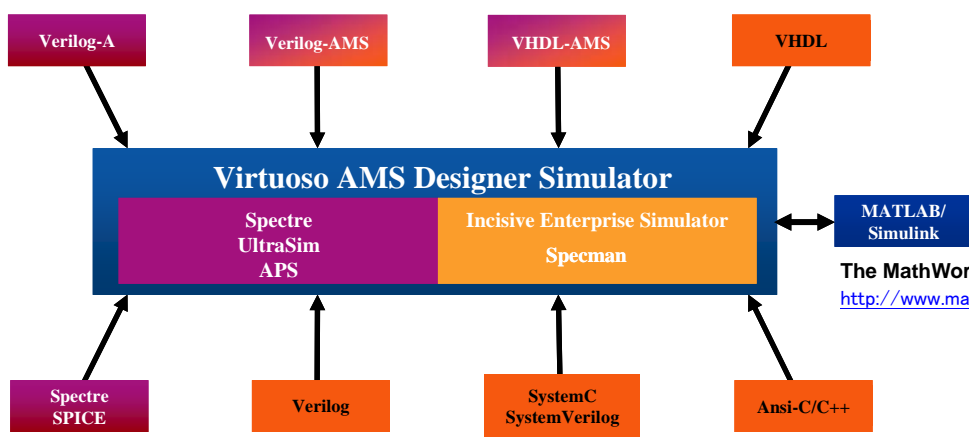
Verilog-A

Verilog-AMS

VHDL-AMS

VHDL

Virtuoso AMS Designer Simulator

Spectre
UltraSim
APS

Incisive Enterprise Simulator

Specman

MATLAB/
Simulink

The MathWor

http://www.ma

Spectre
SPICE

Verilog

SystemC
SystemVerilog

Ansi-C/C++